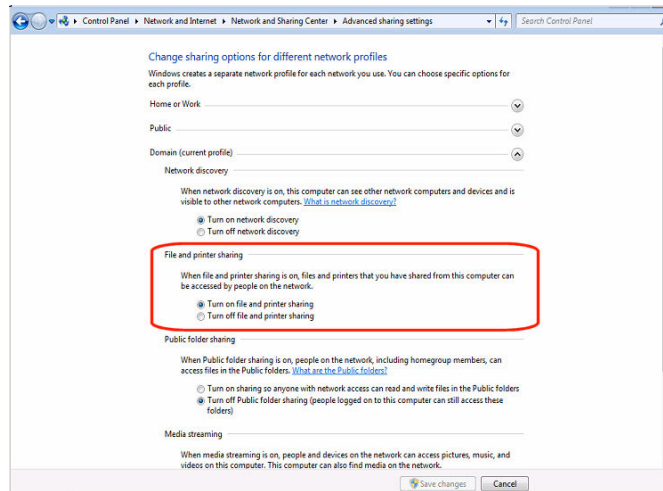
Control Panel ▸ Network and Internet ▸ Network and Sharing Center ▸ Advanced sharing settings

Search Control Panel

Change sharing options for different network profiles

Windows creates a separate network profile for each network you use. You can choose specific options for each profile.

Home or Work

Public

Domain (current profile)

Network discovery

When network discovery is on, this computer can see other network computers and devices and is visible to other network computers. What is network discovery?

Turn on network discovery

Turn off network discovery

File and printer sharing

When file and printer sharing is on, files and printers that you have shared from this computer can be accessed by people on the network.

Turn on file and printer sharing

Turn off file and printer sharing

Public folder sharing

When Public folder sharing is on, people on the network, including homegroup members, can access files in the Public folders. What are the Public folders?

Turn on sharing so anyone with network access can read and write files in the Public folders

Turn off Public folder sharing (people logged on to this computer can still access these folders)

Media streaming

When media streaming is on, people and devices on the network can access pictures, music, and videos on this computer. This computer can also find media on the network.

Save changes

Cancel